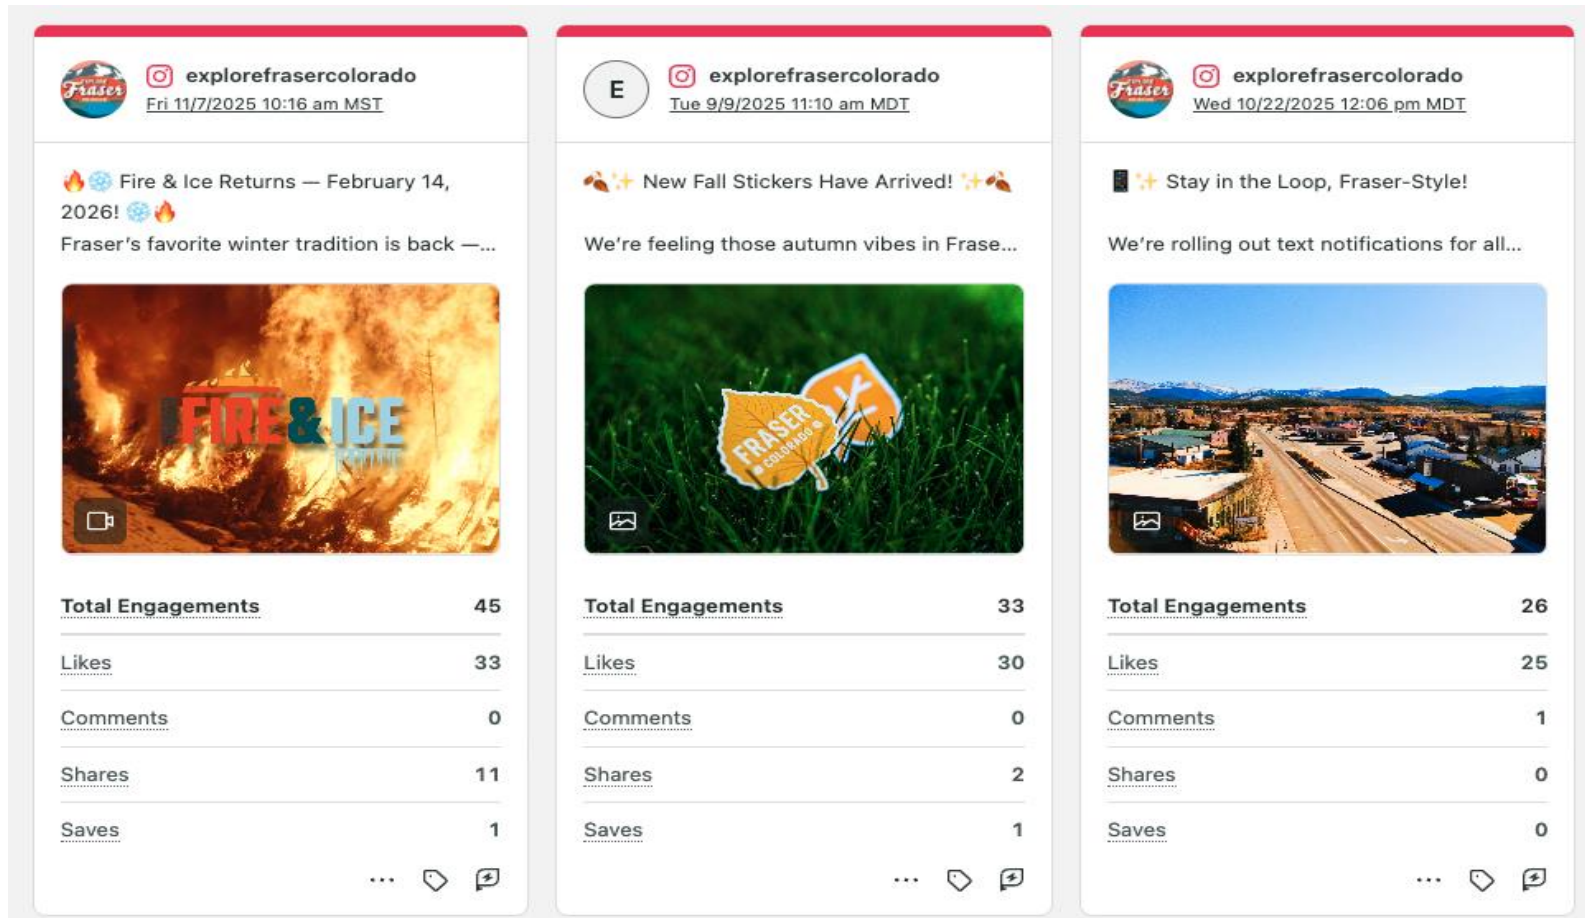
Fraser

explorefrasercolorado
Fri 11/7/2025 10:16 am MST

🔥❄️ Fire & Ice Returns — February 14, 2026! ❄️🔥
Fraser's favorite winter tradition is back —...

FIRE & ICE

| Total Engagements | 45 |
|---|---|
| Likes | 33 |
| Comments | 0 |
| Shares | 11 |
| Saves | 1 |

...

E

explorefrasercolorado
Tue 9/9/2025 11:10 am MDT

🍂✨ New Fall Stickers Have Arrived! ✨🍂

We're feeling those autumn vibes in Frase...

FRASER COLORADO

| Total Engagements | 33 |
|---|---|
| Likes | 30 |
| Comments | 0 |
| Shares | 2 |
| Saves | 1 |

...

Fraser

explorefrasercolorado
Wed 10/22/2025 12:06 pm MDT

📱✨ Stay in the Loop, Fraser-Style!

We're rolling out text notifications for all...

| Total Engagements | 26 |
|---|---|
| Likes | 25 |
| Comments | 1 |
| Shares | 0 |
| Saves | 0 |

...